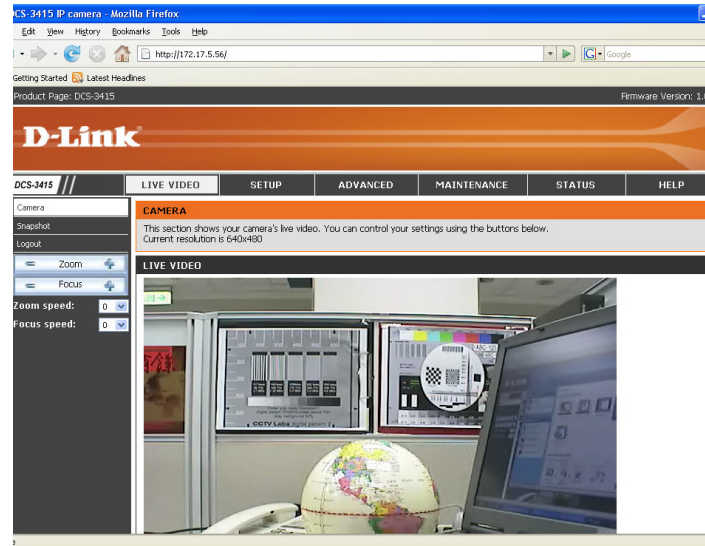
DCS-3415 IP camera - Mozilla Firefox

Edit View History Bookmarks Tools Help

http://172.17.5.56/

Google

Getting Started Latest Headlines

Product Page: DCS-3415

Firmware Version: 1.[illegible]

D-Link

DCS-3415

LIVE VIDEO

SETUP

ADVANCED

MAINTENANCE

STATUS

HELP

Camera

Snapshot

Logout

Zoom

Focus

Zoom speed: 0

Focus speed: 0

CAMERA

This section shows your camera's live video. You can control your settings using the buttons below.
Current resolution is 640x480

LIVE VIDEO

CCTV Labs